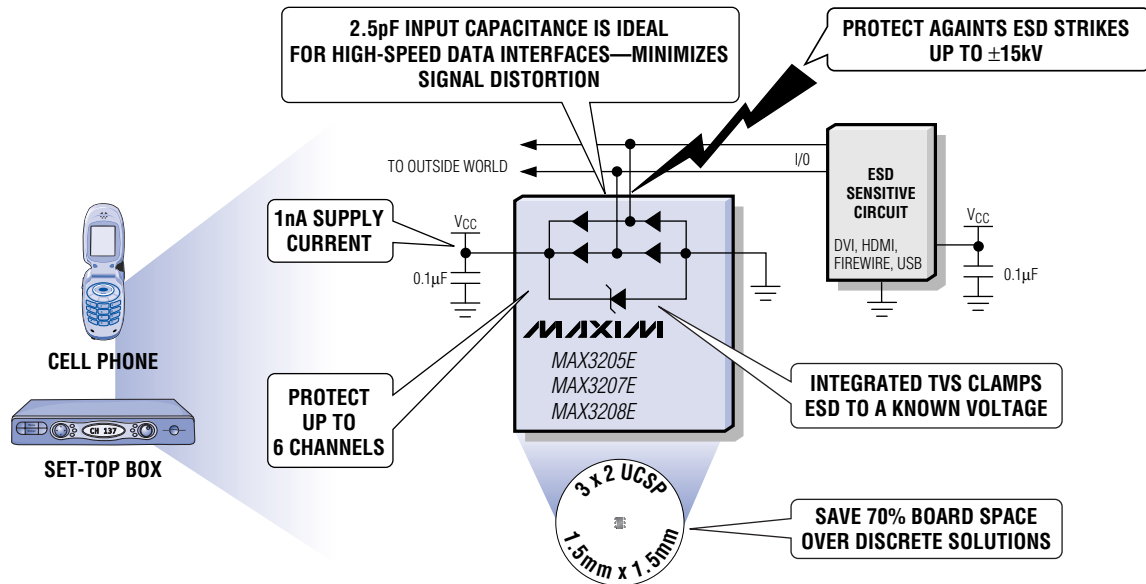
2.5pF INPUT CAPACITANCE IS IDEAL FOR HIGH-SPEED DATA INTERFACES—MINIMIZES SIGNAL DISTORTION

PROTECT AGAINTS ESD STRIKES UP TO $\pm$15kV

TO OUTSIDE WORLD

I/O

ESD SENSITIVE CIRCUIT

DVI, HDMI, FIREWIRE, USB

$V_{CC}$

0.1µF

1nA SUPPLY CURRENT

$V_{CC}$

0.1µF

MAXIM

MAX3205E
MAX3207E
MAX3208E

CELL PHONE

CH 137

SET-TOP BOX

PROTECT UP TO 6 CHANNELS

INTEGRATED TVS CLAMPS ESD TO A KNOWN VOLTAGE

3 x 2 UCSP

1.5mm x 1.5mm

SAVE 70% BOARD SPACE OVER DISCRETE SOLUTIONS